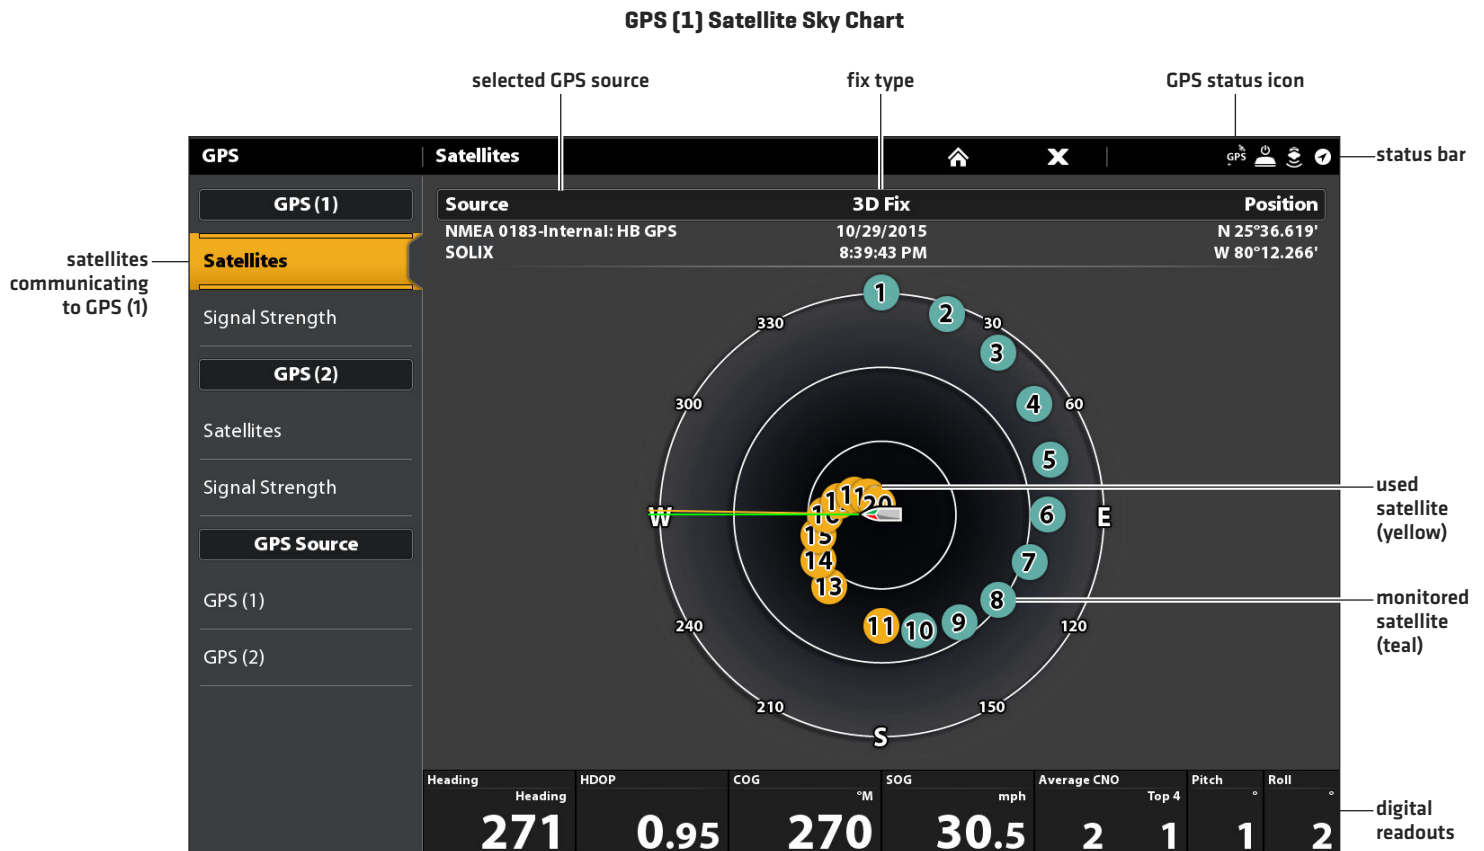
GPS (1) Satellite Sky Chart

selected GPS source

fix type

GPS status icon

status bar

GPS | Satellites

GPS

GPS (1)

Satellites

Signal Strength

GPS (2)

Satellites

Signal Strength

GPS Source

GPS (1)

GPS (2)

satellites communicating to GPS (1)

Source | 3D Fix | Position

NMEA 0183-Internal: HB GPS | 10/29/2015 | N 25°36.619'

SOLIX | 8:39:43 PM | W 80°12.266'

1 2 3 4 5 6 7 8 9 10 11 13 14 15 16 17 18 20

330 30 300 60 W E 240 120 210 150 S

used satellite (yellow)

monitored satellite (teal)

| Heading | HDOP | COG | SOG | Average CNO | Pitch | Roll |
|---|---|---|---|---|---|---|
| Heading | | °M | mph | Top 4 | ° | ° |
| 271 | 0.95 | 270 | 30.5 | 2 1 | 1 | 2 |

digital readouts